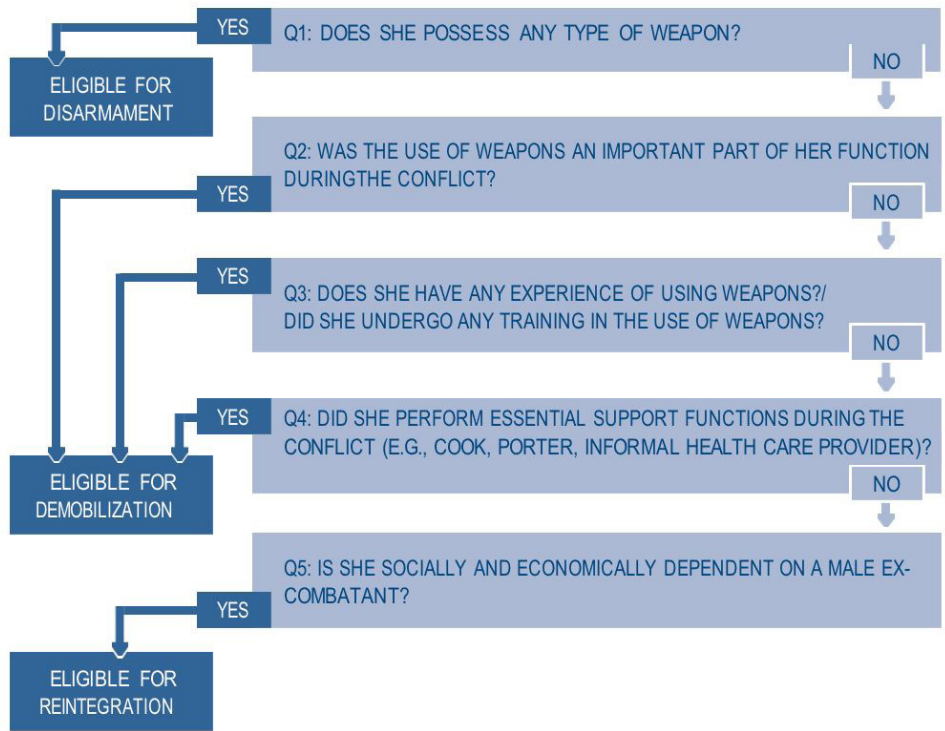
YES

Q1: DOES SHE POSSESS ANY TYPE OF WEAPON?

ELIGIBLE FOR DISARMAMENT

NO

Q2: WAS THE USE OF WEAPONS AN IMPORTANT PART OF HER FUNCTION DURINGTHE CONFLICT?

YES

NO

YES

Q3: DOES SHE HAVE ANY EXPERIENCE OF USING WEAPONS?/ DID SHE UNDERGO ANY TRAINING IN THE USE OF WEAPONS?

NO

YES

Q4: DID SHE PERFORM ESSENTIAL SUPPORT FUNCTIONS DURING THE CONFLICT (E.G., COOK, PORTER, INFORMAL HEALTH CARE PROVIDER)?

ELIGIBLE FOR DEMOBILIZATION

NO

Q5: IS SHE SOCIALLY AND ECONOMICALLY DEPENDENT ON A MALE EX-COMBATANT?

YES

ELIGIBLE FOR REINTEGRATION